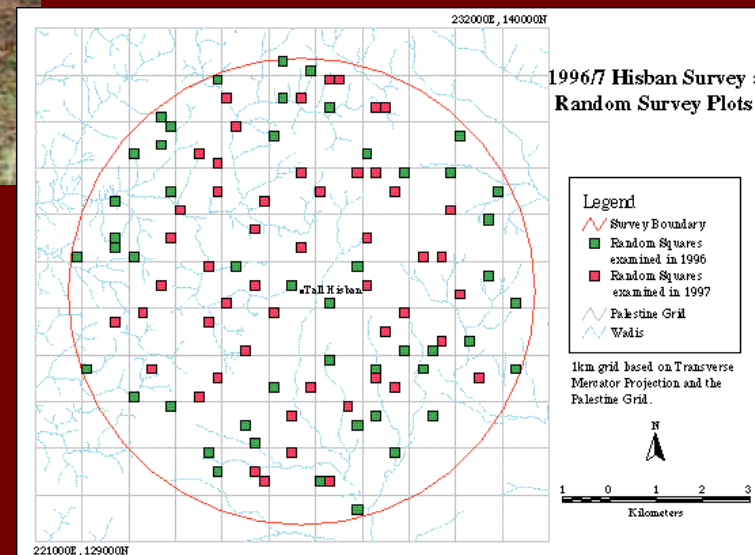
232000E, 140000N

1996/7 Hisban Survey :
Random Survey Plots

Tall Hisban

Legend
Survey Boundary
Random Squares examined in 1996
Random Squares examined in 1997
Palestine Grid
Wadis

1km grid based on Transverse Mercator Projection and the Palestine Grid.

N

1 0 1 2 3
Kilometers

221000E, 129000N